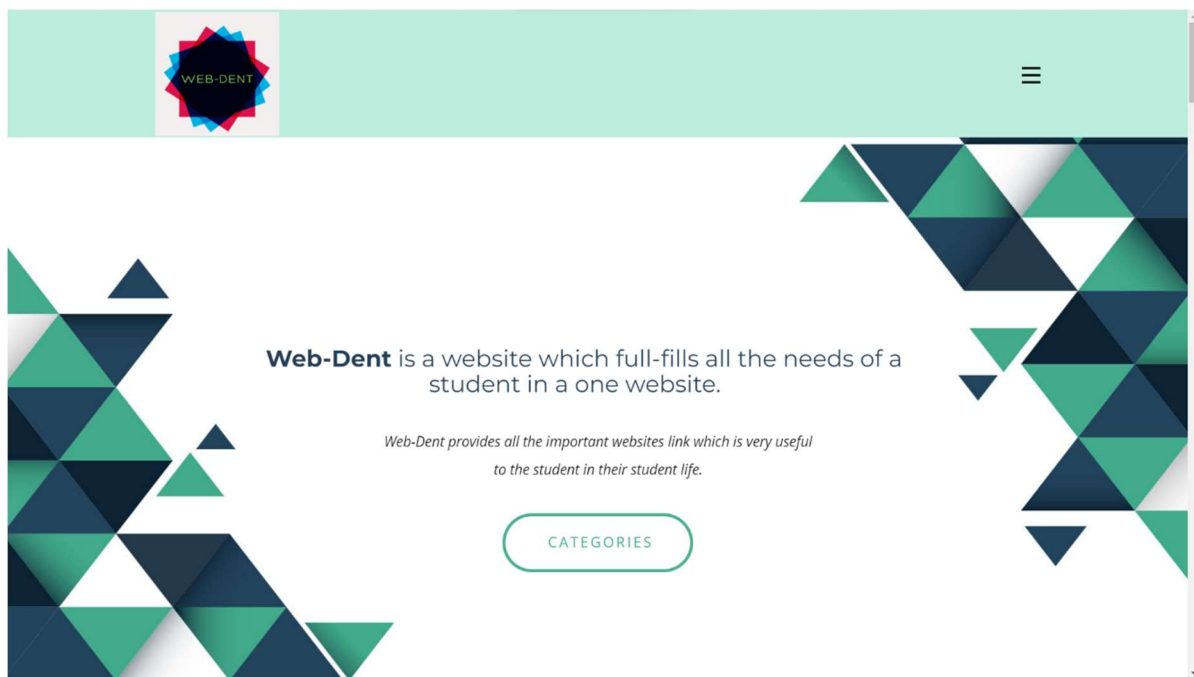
WEB-DENT

☰

**Web-Dent** is a website which full-fills all the needs of a student in a one website.

*Web-Dent provides all the important websites link which is very useful to the student in their student life.*

CATEGORIES